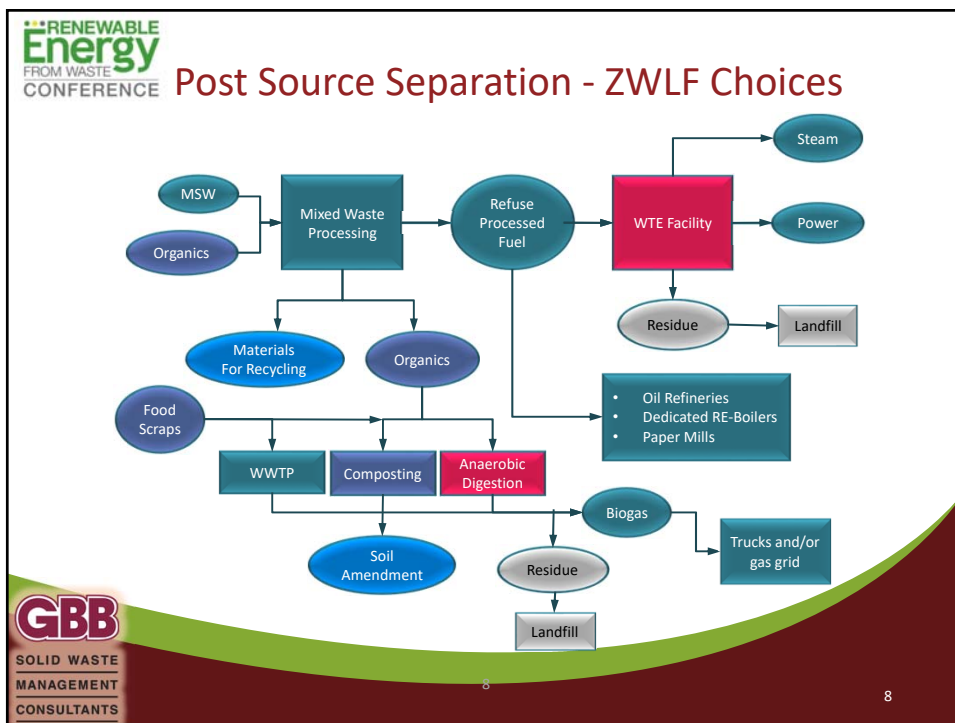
RENEWABLE Energy FROM WASTE CONFERENCE

Post Source Separation - ZWLF Choices

MSW

Organics

Mixed Waste Processing

Refuse Processed Fuel

WTE Facility

Steam

Power

Residue

Landfill

Materials For Recycling

Organics

- Oil Refineries
- Dedicated RE-Boilers
- Paper Mills

Food Scraps

WWTP

Composting

Anaerobic Digestion

Biogas

Trucks and/or gas grid

Soil Amendment

Residue

Landfill

GBB

SOLID WASTE MANAGEMENT CONSULTANTS

8

8